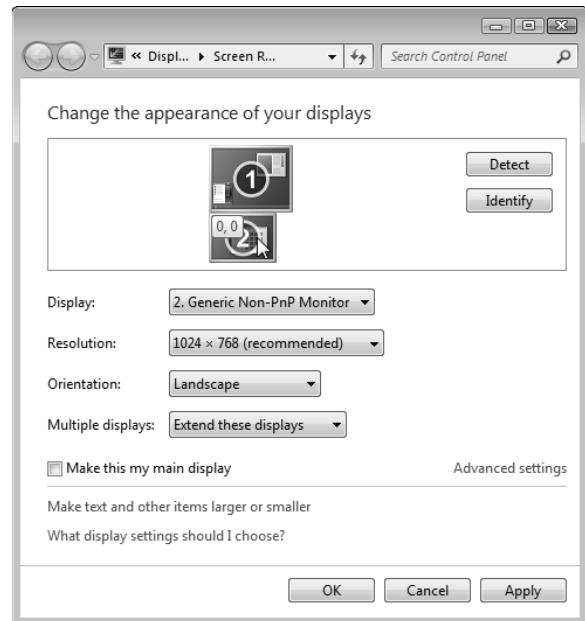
« Displ... ▸ Screen R...

Search Control Panel

Change the appearance of your displays

1

0, 0

2

Detect

Identify

Display: 2. Generic Non-PnP Monitor

Resolution: 1024 × 768 (recommended)

Orientation: Landscape

Multiple displays: Extend these displays

Make this my main display

Advanced settings

Make text and other items larger or smaller

What display settings should I choose?

OK Cancel Apply